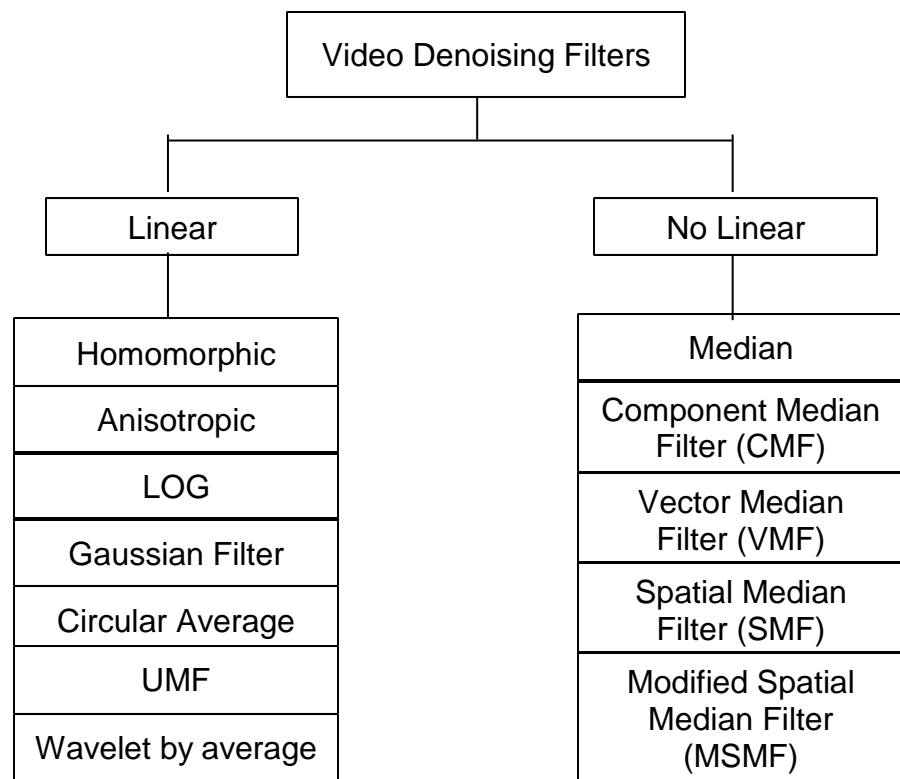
Video Denoising Filters

Linear

Homomorphic

Anisotropic

LOG

Gaussian Filter

Circular Average

UMF

Wavelet by average

No Linear

Median

Component Median Filter (CMF)

Vector Median Filter (VMF)

Spatial Median Filter (SMF)

Modified Spatial Median Filter (MSMF)